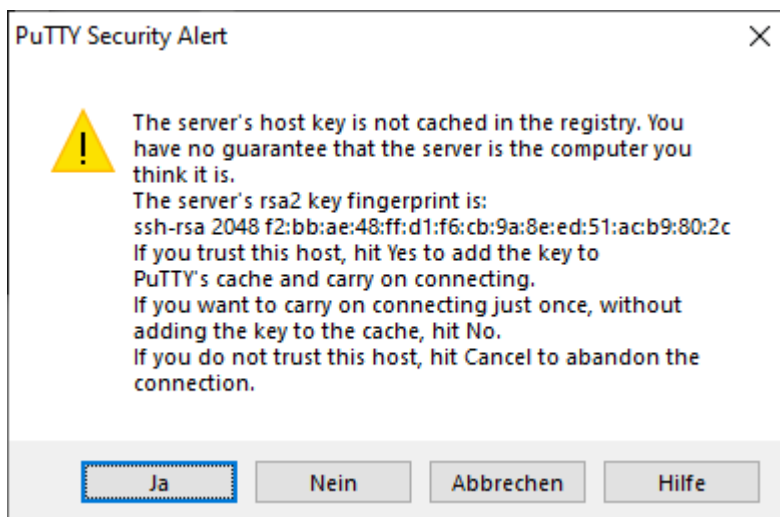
PuTTY Security Alert

×

The server's host key is not cached in the registry. You have no guarantee that the server is the computer you think it is.
The server's rsa2 key fingerprint is:
ssh-rsa 2048 f2:bb:ae:48:ff:d1:f6:cb:9a:8e:ed:51:ac:b9:80:2c
If you trust this host, hit Yes to add the key to PuTTY's cache and carry on connecting.
If you want to carry on connecting just once, without adding the key to the cache, hit No.
If you do not trust this host, hit Cancel to abandon the connection.

Ja

Nein

Abbrechen

Hilfe